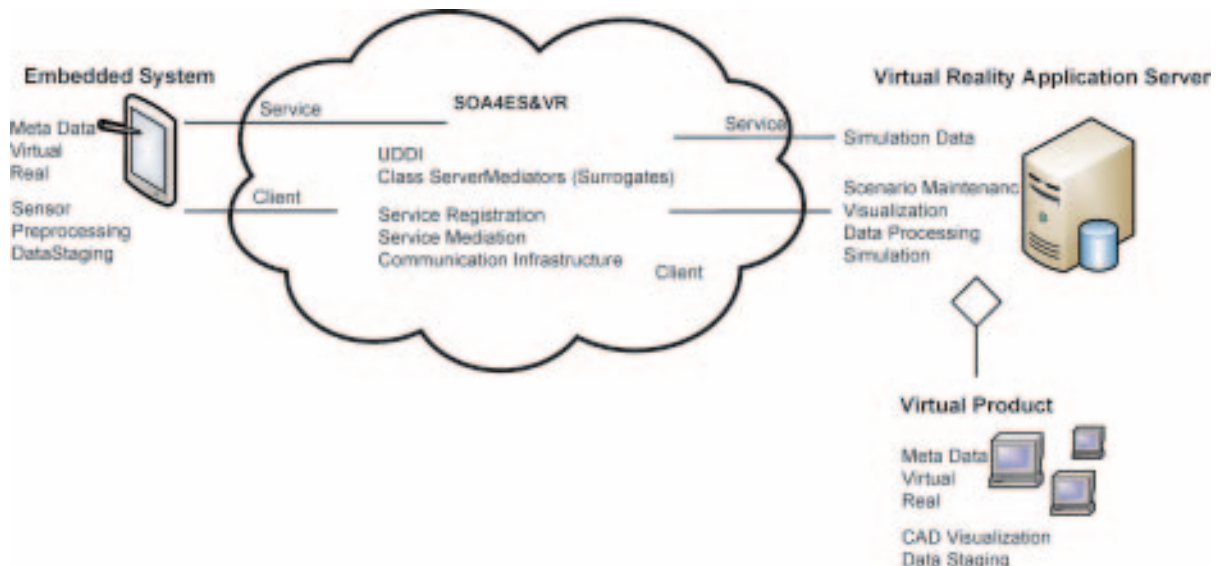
Embedded System

Meta Data
Virtual
Real

Sensor
Preprocessing
DataStaging

Service

Client

SOA4ES&VR

UDDI
Class ServerMediators (Surrogates)

Service Registration
Service Mediation
Communication Infrastructure

Service

Client

Virtual Reality Application Server

Simulation Data

Scenario Maintenanc
Visualization
Data Processing
Simulation

Virtual Product

Meta Data
Virtual
Real

CAD Visualization
Data Staging